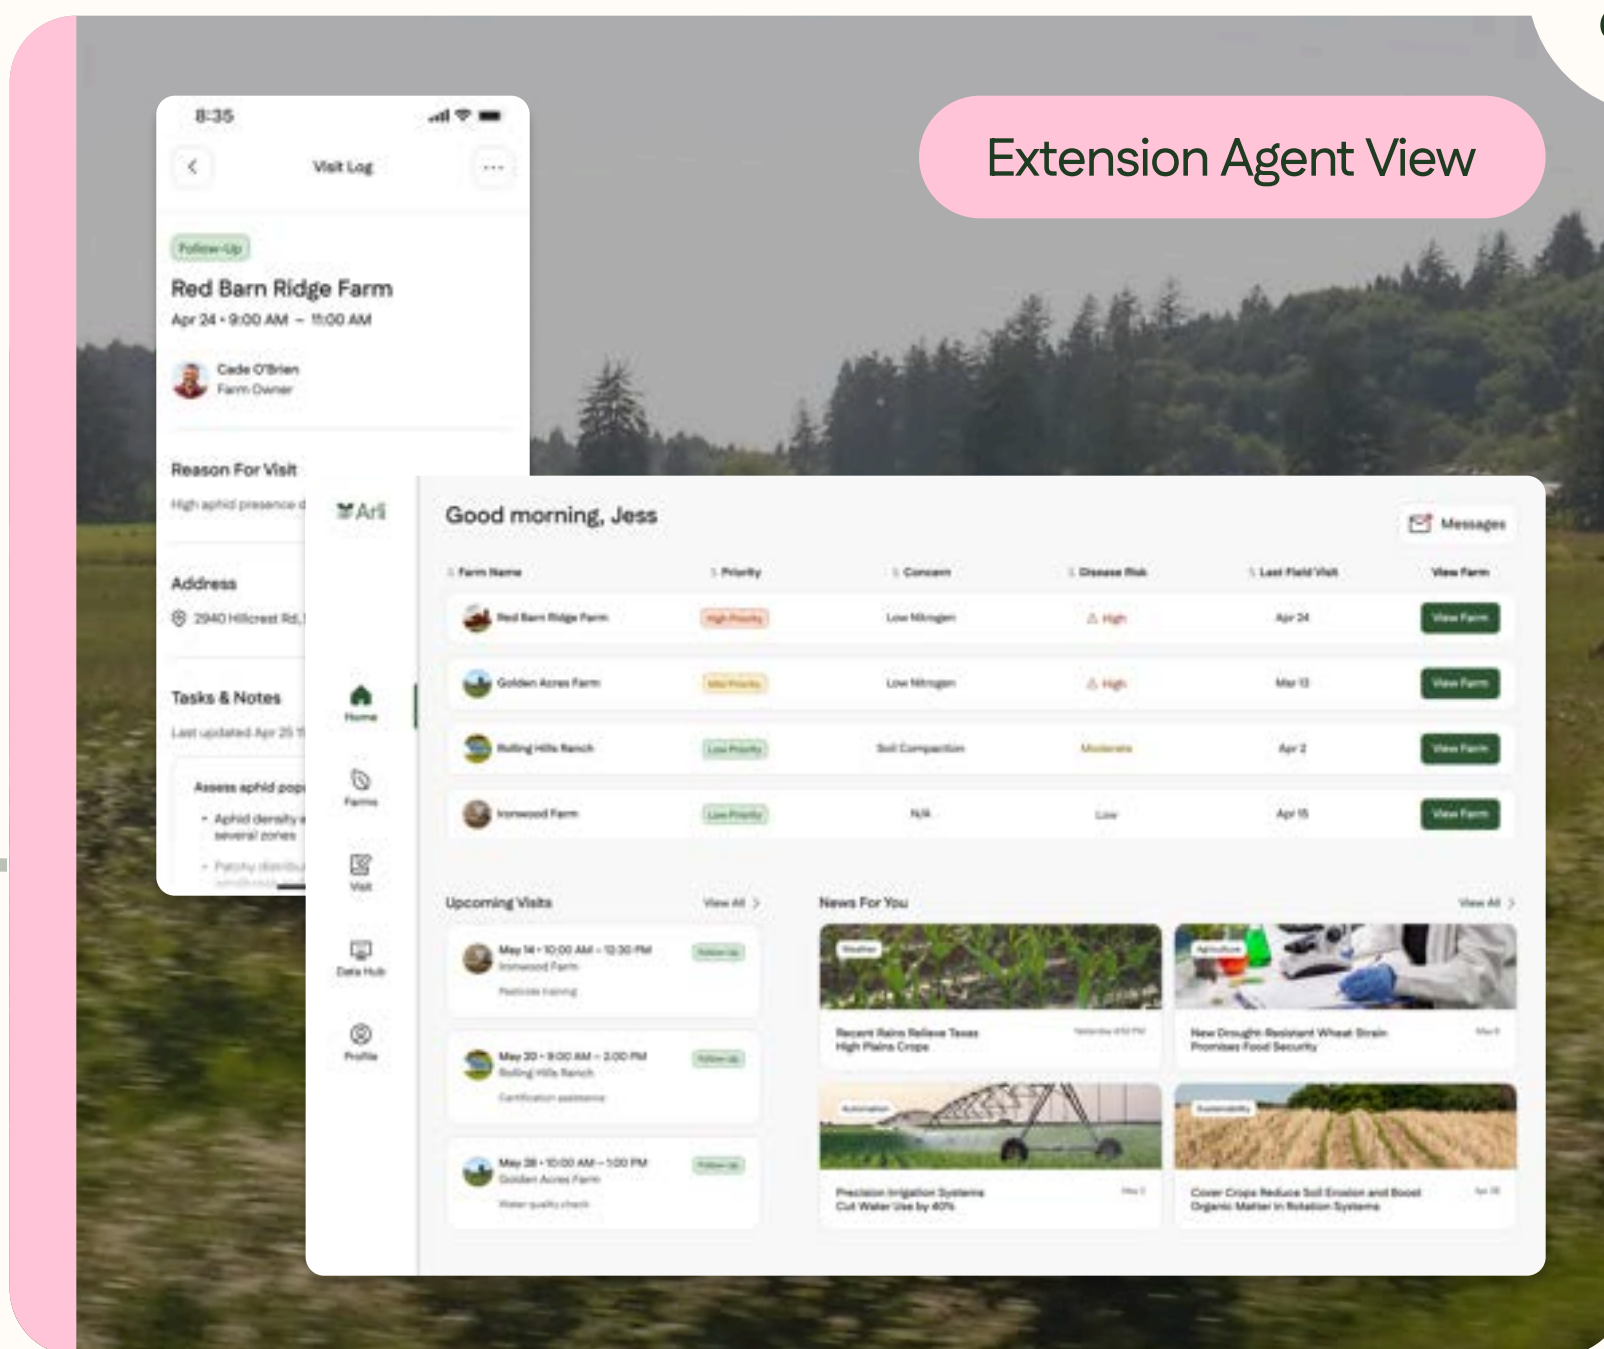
Extension Agent View

8:35

Visit Log

Follow-Up

Red Barn Ridge Farm

Apr 24 • 9:00 AM – 11:00 AM

Cade O'Brien
Farm Owner

Reason For Visit

High aphid presence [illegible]

Address

2940 Hillcrest Rd, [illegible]

Tasks & Notes

Last updated Apr 25 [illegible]

Assess aphid pop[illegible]

• Aphid density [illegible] several zones

• Patchy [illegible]

Ari

Home

Farms

Visit

Data Hub

Profile

Good morning, Jess

Messages

| Farm Name | Priority | Concern | Disease Risk | Last Field Visit | View Farm |
|---|---|---|---|---|---|
| Red Barn Ridge Farm | High Priority | Low Nitrogen | High | Apr 24 | View Farm |
| Golden Acres Farm | Mid Priority | Low Nitrogen | High | Mar 13 | View Farm |
| Rolling Hills Ranch | Low Priority | Soil Compaction | Moderate | Apr 2 | View Farm |
| Ironwood Farm | Low Priority | N/A | Low | Apr 15 | View Farm |

Upcoming Visits

View All

May 14 • 10:00 AM – 12:30 PM
Ironwood Farm
Pesticide training
Follow-Up

May 20 • 9:00 AM – 2:00 PM
Rolling Hills Ranch
Certification assistance
Follow-Up

May 28 • 10:00 AM – 1:00 PM
Golden Acres Farm
Water quality check
Follow-Up

News For You

View All

Weather
Recent Rains Relieve Texas High Plains Crops
Yesterday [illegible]

Agriculture
New Drought-Resistant Wheat Strain Promises Food Security
Mar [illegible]

Automation
Precision Irrigation Systems Cut Water Use by 40%
Mar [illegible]

Sustainability
Cover Crops Reduce Soil Erosion and Boost Organic Matter in Rotation Systems
Apr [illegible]